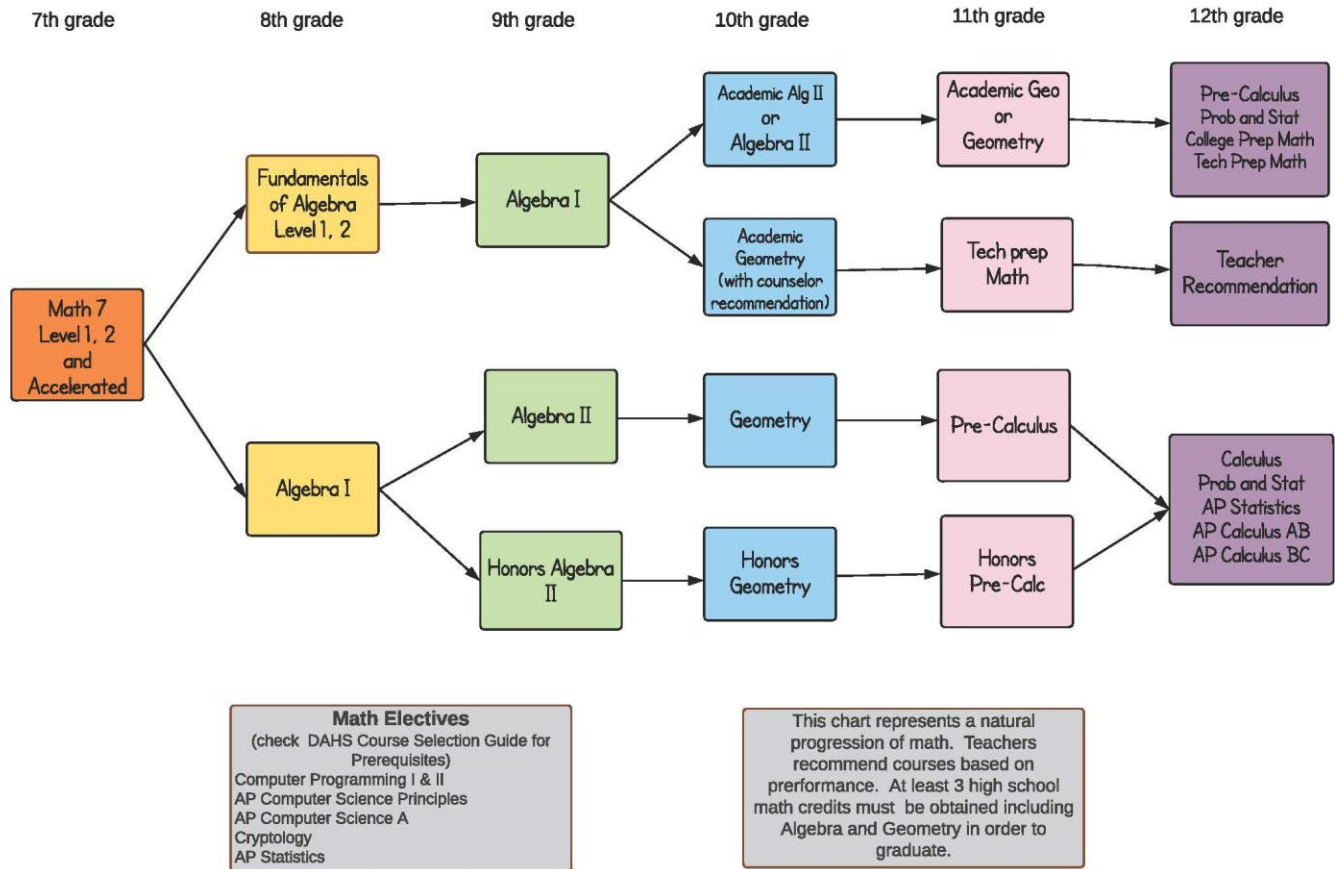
7th grade

8th grade

9th grade

10th grade

11th grade

12th grade

Math 7
Level 1, 2
and
Accelerated

Fundamentals of Algebra
Level 1, 2

Algebra I

Academic Alg II
or
Algebra II

Academic Geo
or
Geometry

Pre-Calculus
Prob and Stat
College Prep Math
Tech Prep Math

Academic Geometry
(with counselor recommendation)

Tech prep Math

Teacher Recommendation

Algebra I

Algebra II

Geometry

Pre-Calculus

Honors Algebra II

Honors Geometry

Honors Pre-Calc

Calculus
Prob and Stat
AP Statistics
AP Calculus AB
AP Calculus BC

Math Electives
(check DAHS Course Selection Guide for Prerequisites)
Computer Programming I & II
AP Computer Science Principles
AP Computer Science A
Cryptology
AP Statistics

This chart represents a natural progression of math. Teachers recommend courses based on prerformance. At least 3 high school math credits must be obtained including Algebra and Geometry in order to graduate.